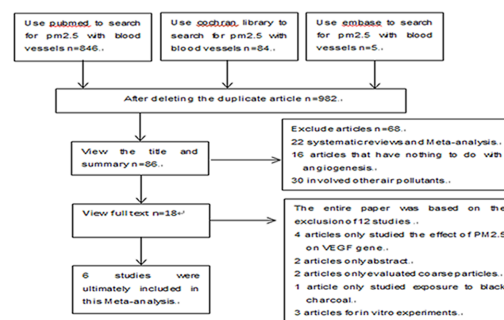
Use pubmed to search for pm2.5 with blood vessels n=846.

Use cochran library to search for pm2.5 with blood vessels n=84.

Use embase to search for pm2.5 with blood vessels n=5.

After deleting the duplicate article n=982.

View the title and summary n=86.

Exclude articles n=68.
22 systematic reviews and Meta-analysis.
16 articles that have nothing to do with angiogenesis.
30 involved other air pollutants.

View full text n=18

The entire paper was based on the exclusion of 12 studies.
4 articles only studied the effect of PM2.5 on VEGF gene.
2 articles only abstract.
2 articles only evaluated coarse particles.
1 article only studied exposure to black charcoal.
3 articles for in vitro experiments.

6 studies were ultimately included in this Meta-analysis.